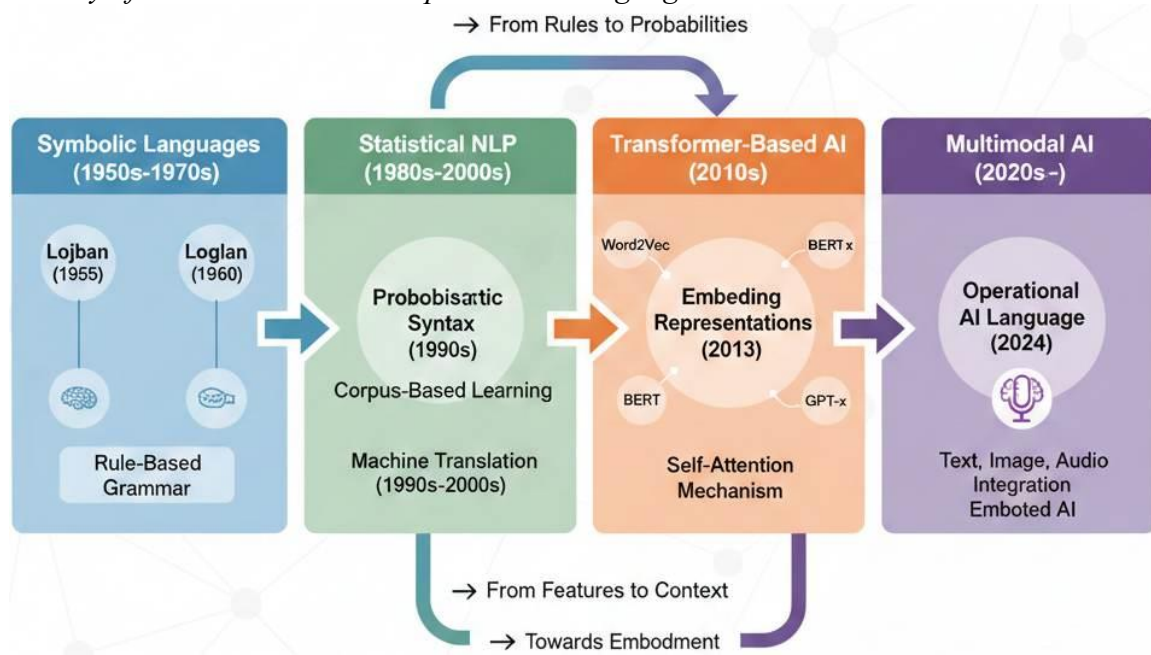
→ From Rules to Probabilities

Symbolic Languages (1950s-1970s)

Lojban (1955)

Loglan (1960)

Rule-Based Grammar

Statistical NLP (1980s-2000s)

Probobisattic Syntax (1990s)

Corpus-Based Learning

Machine Translation (1990s-2000s)

Transformer-Based AI (2010s)

Word2Vec

BERT x

Embeding Representations (2013)

BERT

GPT-x

Self-Attention Mechanism

Multimodal AI (2020s -)

Operational AI Language (2024)

Text, Image, Audio Integration Emboted AI

→ From Features to Context

→ Towards Embodment